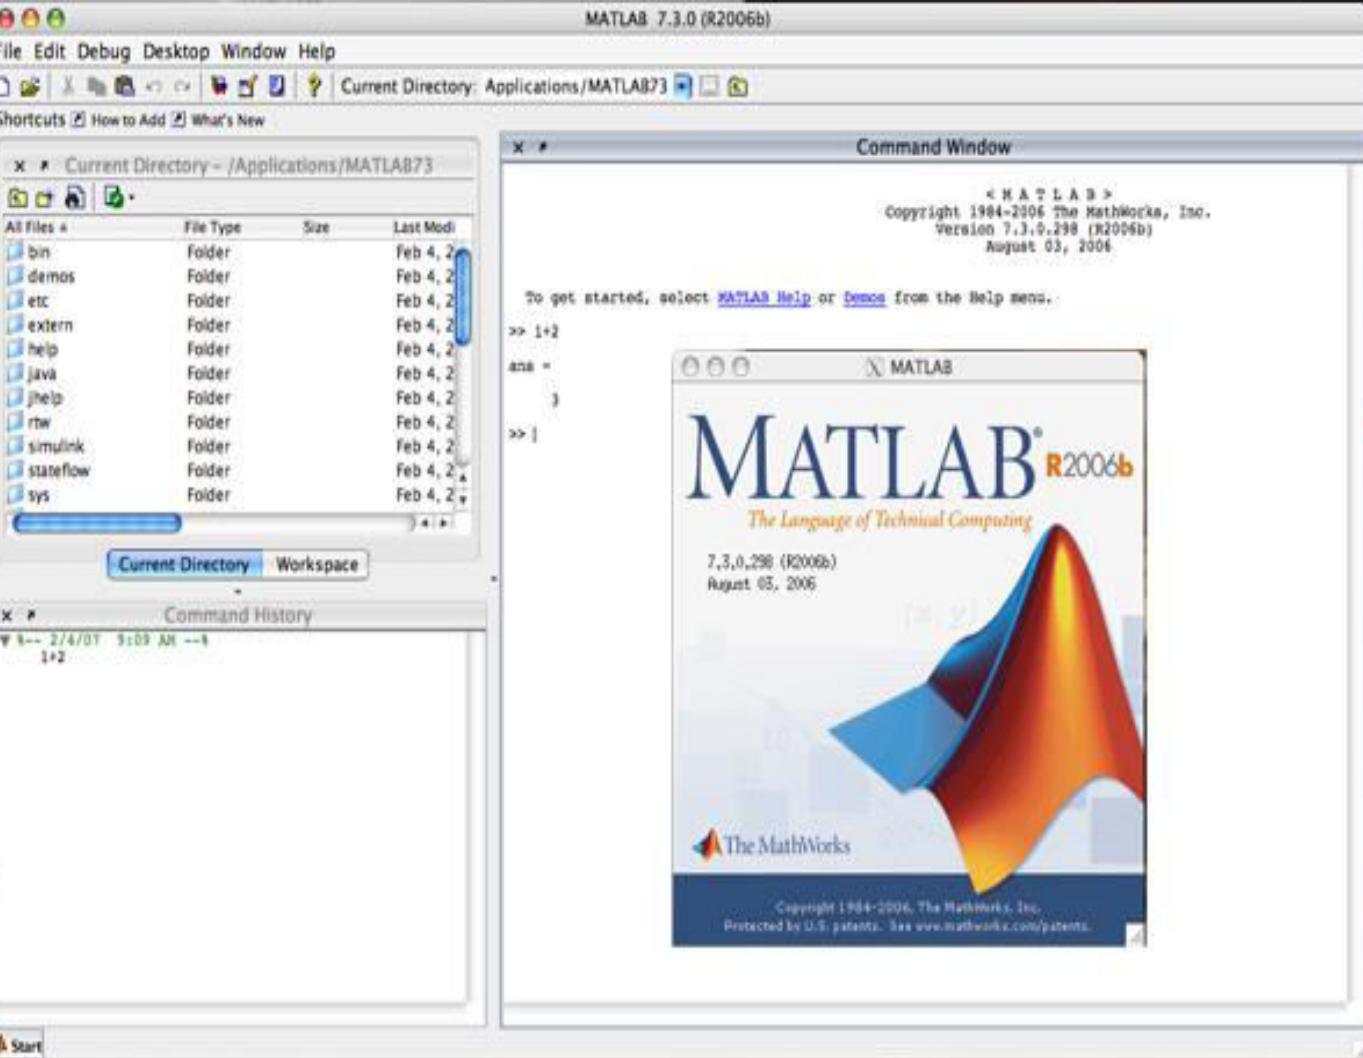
MATLAB 7.3.0 (R2006b)

ile Edit Debug Desktop Window Help

Current Directory: Applications/MATLAB73

hortcuts How to Add What's New

Current Directory - /Applications/MATLAB73

| All Files | File Type | Size | Last Modi |
|---|---|---|---|
| bin | Folder | | Feb 4, 2 |
| demos | Folder | | Feb 4, 2 |
| etc | Folder | | Feb 4, 2 |
| extern | Folder | | Feb 4, 2 |
| help | Folder | | Feb 4, 2 |
| java | Folder | | Feb 4, 2 |
| jhelp | Folder | | Feb 4, 2 |
| rtw | Folder | | Feb 4, 2 |
| simulink | Folder | | Feb 4, 2 |
| stateflow | Folder | | Feb 4, 2 |
| sys | Folder | | Feb 4, 2 |

Current Directory Workspace

Command History

%-- 2/4/07 9:09 AM --%
1+2

Command Window

< M A T L A B >
Copyright 1984-2006 The MathWorks, Inc.
Version 7.3.0.298 (R2006b)
August 03, 2006

To get started, select MATLAB Help or Demos from the Help menu.

>> 1+2

ans =

3

>>

MATLAB

MATLAB R2006b

The Language of Technical Computing

7.3.0.298 (R2006b)
August 03, 2006

The MathWorks

Copyright 1984-2006, The MathWorks, Inc.
Protected by U.S. patents. See www.mathworks.com/patents.

Start